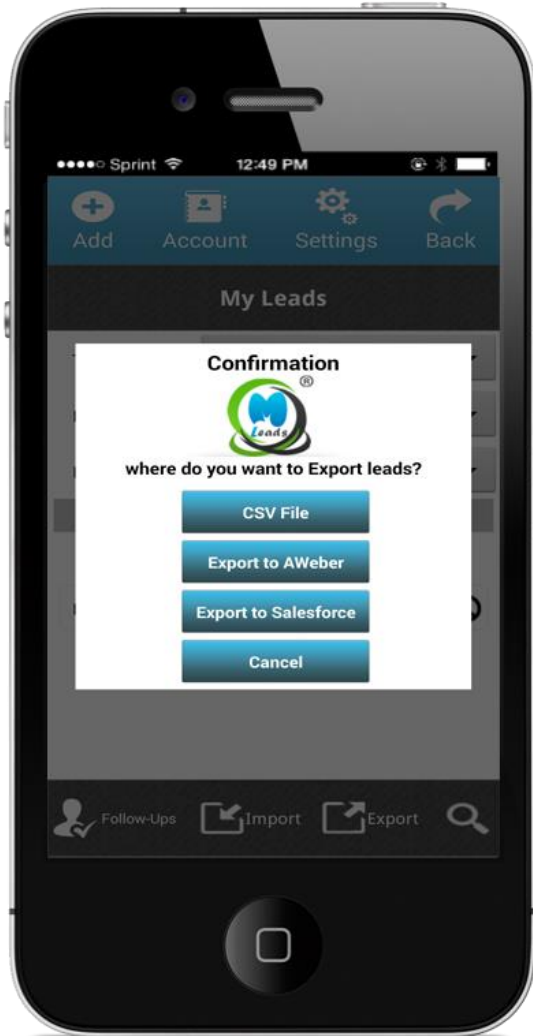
●●●●○ Sprint 12:49 PM

Add Account Settings Back

My Leads

Confirmation

®

Leads

where do you want to Export leads?

CSV File

Export to AWeber

Export to Salesforce

Cancel

Follow-Ups Import Export